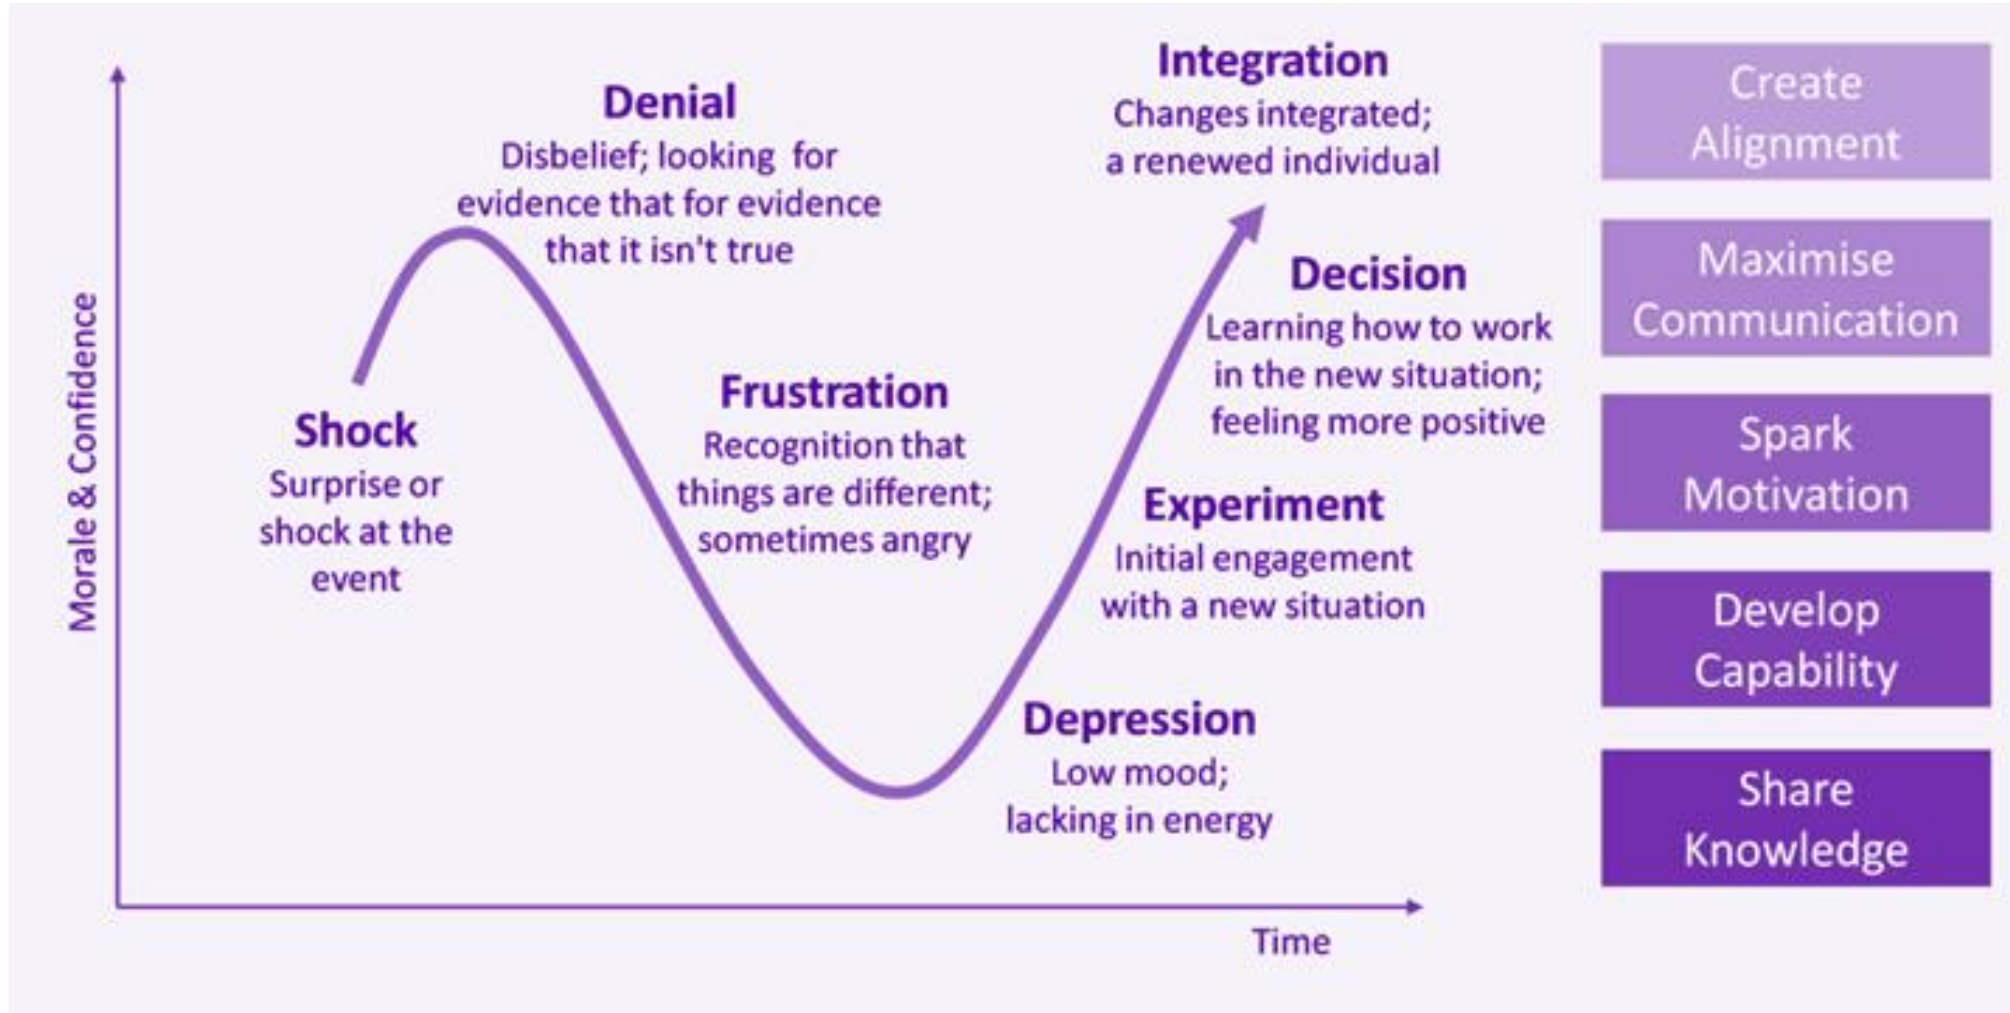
Morale & Confidence

Shock
Surprise or shock at the event

Denial
Disbelief; looking for evidence that for evidence that it isn't true

Frustration
Recognition that things are different; sometimes angry

Depression
Low mood; lacking in energy

Experiment
Initial engagement with a new situation

Decision
Learning how to work in the new situation; feeling more positive

Integration
Changes integrated; a renewed individual

Time

Create Alignment

Maximise Communication

Spark Motivation

Develop Capability

Share Knowledge